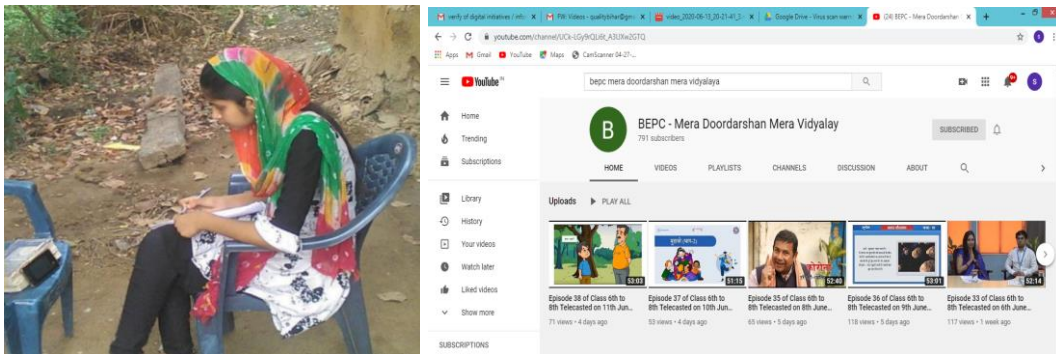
verify of digital initiatives / info | FW: Videos - qualitybihar@gm | video_2020-06-13_20-21-41_3 | Google Drive - Virus scan warn | (24) BEPC - Mera Doordarshan | +

youtube.com/channel/UCk-LGy9rQL6t_A3UXw2GTQ

Apps Gmail YouTube Maps CamScanner 04-27-...

YouTube IN

bepc mera doordarshan mera vidyalaya

Home
Trending
Subscriptions
Library
History
Your videos
Watch later
Liked videos
Show more
SUBSCRIPTIONS

B
BEPC - Mera Doordarshan Mera Vidyalay
791 subscribers
SUBSCRIBED

HOME VIDEOS PLAYLISTS CHANNELS DISCUSSION ABOUT

Uploads PLAY ALL

53:03
Episode 38 of Class 6th to 8th Telecasted on 11th Jun...
71 views • 4 days ago

51:15
Episode 37 of Class 6th to 8th Telecasted on 10th Jun...
53 views • 4 days ago

52:48
Episode 35 of Class 6th to 8th Telecasted on 8th June...
65 views • 5 days ago

53:01
Episode 36 of Class 6th to 8th Telecasted on 9th June...
118 views • 5 days ago

52:14
Episode 33 of Class 6th to 8th Telecasted on 6th June...
117 views • 1 week ago